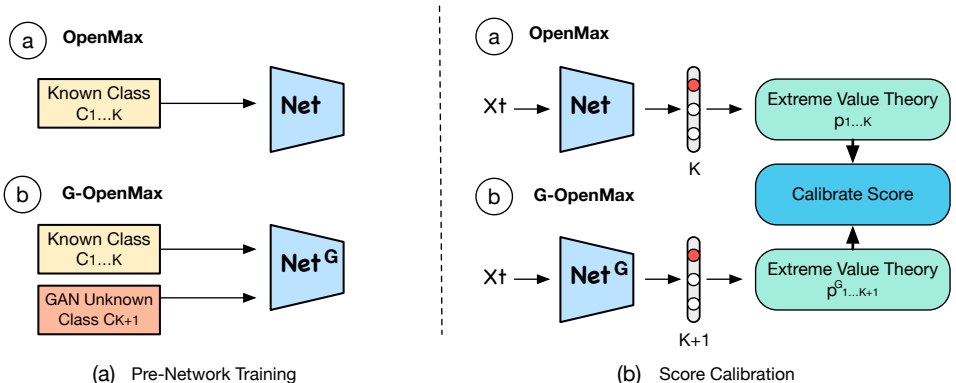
a OpenMax

Known Class $C_{1...K}$

Net

b G-OpenMax

Known Class $C_{1...K}$

GAN Unknown Class $C_{K+1}$

Net $^G$

(a) Pre-Network Training

a OpenMax

Xt

Net

K

Extreme Value Theory $p_{1...K}$

Calibrate Score

b G-OpenMax

Xt

Net $^G$

K+1

Extreme Value Theory $p^G_{1...K+1}$

(b) Score Calibration